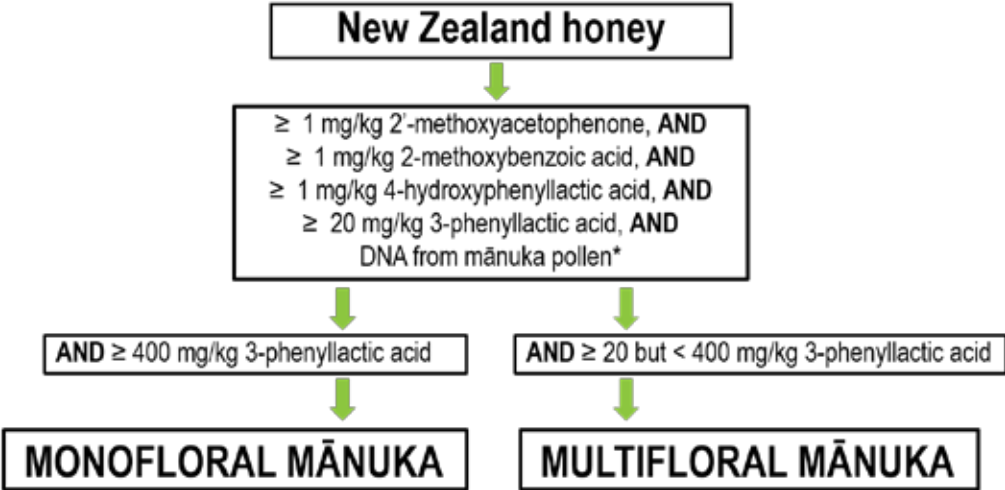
New Zealand honey

≥ 1 mg/kg 2'-methoxyacetophenone, **AND**
≥ 1 mg/kg 2-methoxybenzoic acid, **AND**
≥ 1 mg/kg 4-hydroxyphenyllactic acid, **AND**
≥ 20 mg/kg 3-phenyllactic acid, **AND**
DNA from mānuka pollen*

**AND** ≥ 400 mg/kg 3-phenyllactic acid

**AND** ≥ 20 but < 400 mg/kg 3-phenyllactic acid

MONOFLORAL MĀNUKA

MULTIFLORAL MĀNUKA